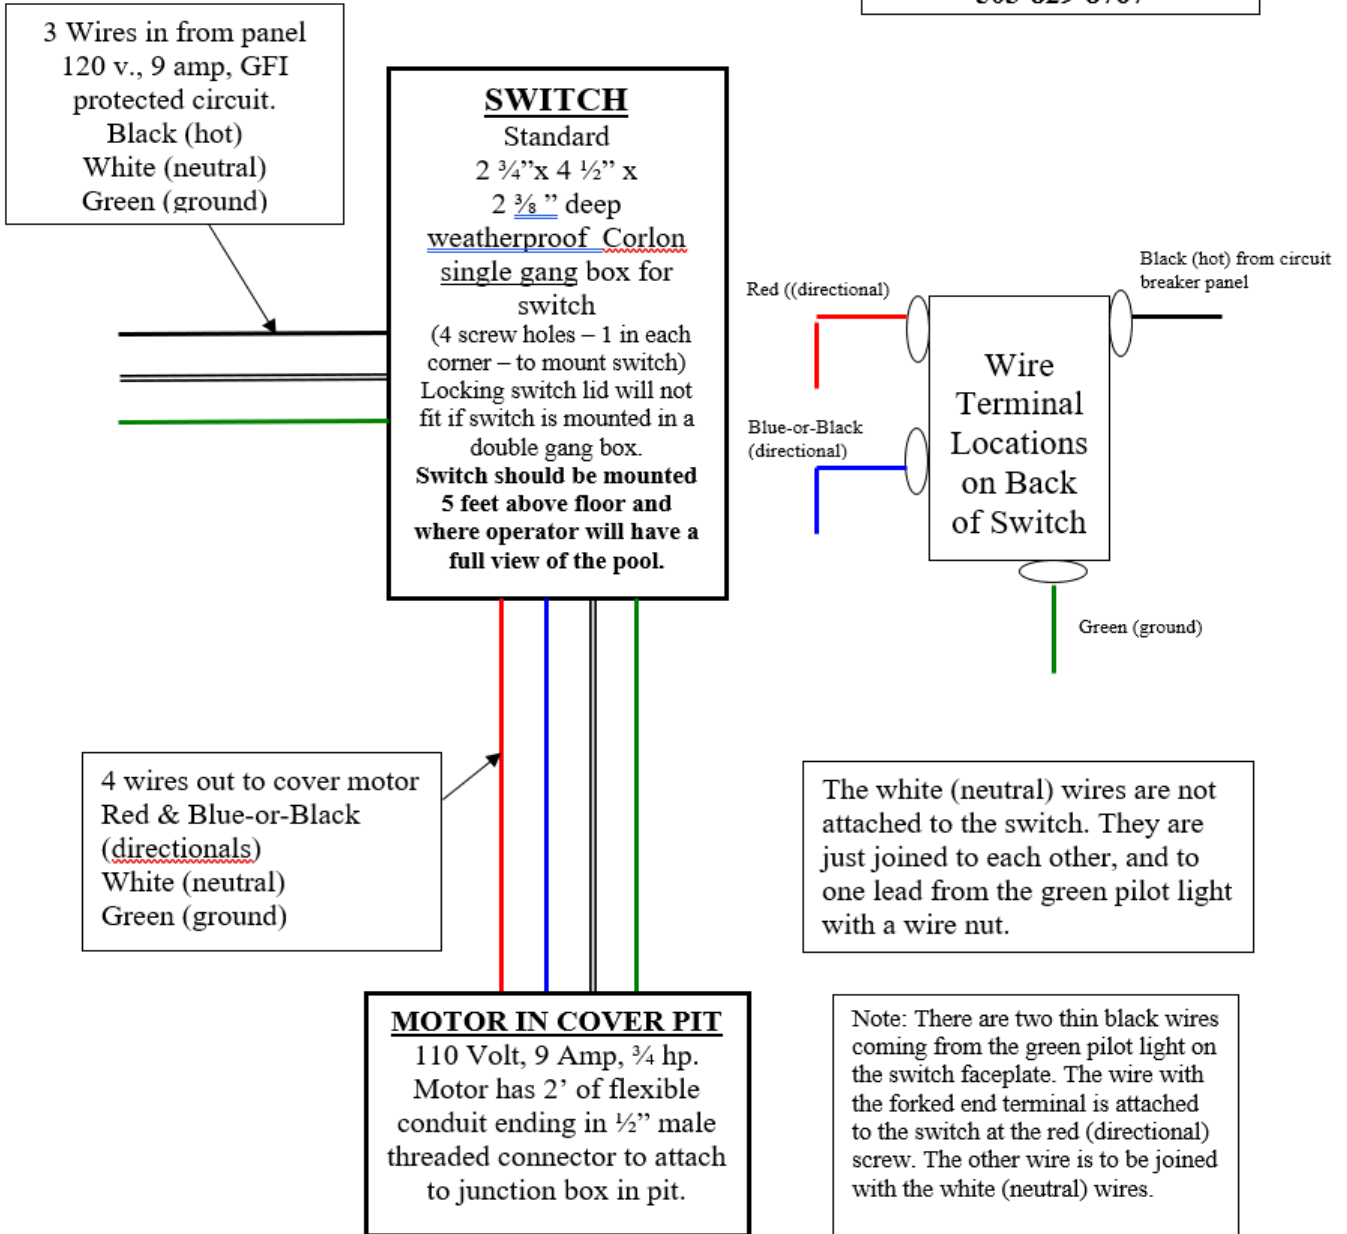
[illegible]

3 Wires in from panel 120 v., 9 amp, GFI protected circuit. Black (hot) White (neutral) Green (ground)

SWITCH
Standard
2 ¾"x 4 ½" x
2 ⅜ " deep
weatherproof Corlon single gang box for switch
(4 screw holes – 1 in each corner – to mount switch)
Locking switch lid will not fit if switch is mounted in a double gang box.
**Switch should be mounted 5 feet above floor and where operator will have a full view of the pool.**

Red ((directional)

Black (hot) from circuit breaker panel

Wire Terminal Locations on Back of Switch

Blue-or-Black (directional)

Green (ground)

4 wires out to cover motor
Red & Blue-or-Black (directionals)
White (neutral)
Green (ground)

The white (neutral) wires are not attached to the switch. They are just joined to each other, and to one lead from the green pilot light with a wire nut.

MOTOR IN COVER PIT
110 Volt, 9 Amp, ¾ hp. Motor has 2' of flexible conduit ending in ½" male threaded connector to attach to junction box in pit.

Note: There are two thin black wires coming from the green pilot light on the switch faceplate. The wire with the forked end terminal is attached to the switch at the red (directional) screw. The other wire is to be joined with the white (neutral) wires.